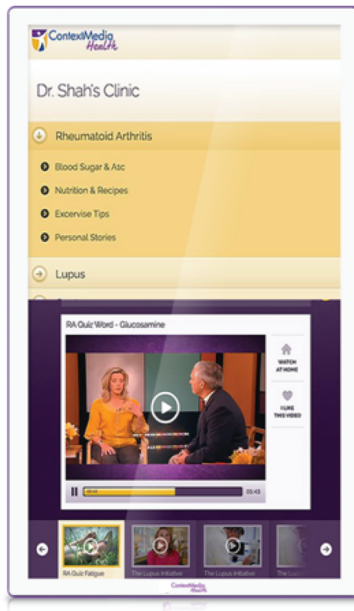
ContextMedia Health

Dr. Shah's Clinic

Rheumatoid Arthritis

Blood Sugar & A1c

Nutrition & Recipes

Excervise Tips

Personal Stories

Lupus

RA Quiz Word - Glucosamine

WATCH AT HOME

I LIKE THIS VIDEO

05:43

RA Quiz Fatigue

The Lupus Initiative

The Lupus Initiative

The Lu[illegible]

ContextMedia Health